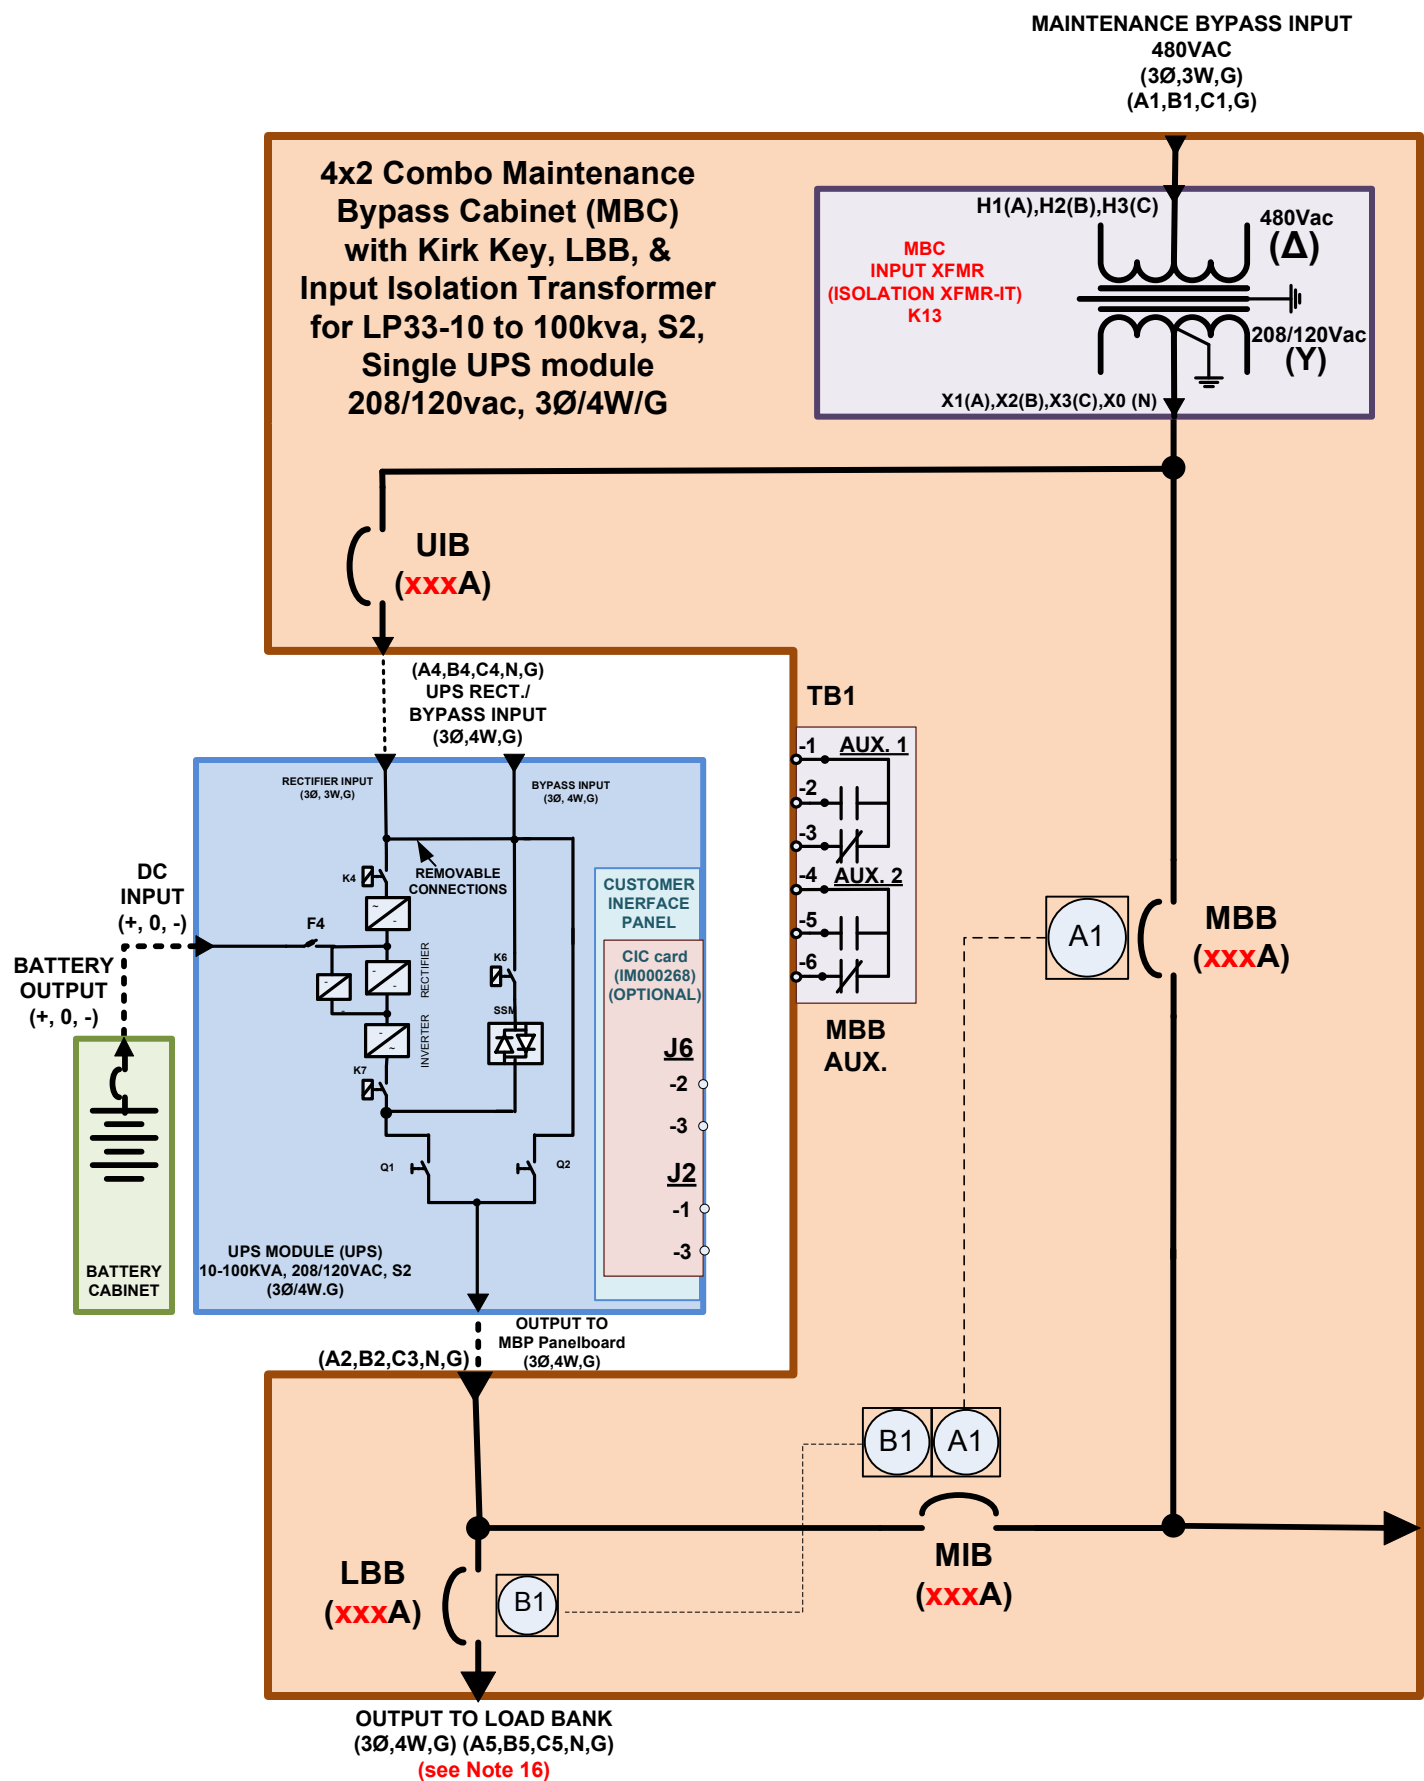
MAINTENANCE BYPASS INPUT
480VAC
(3Ø,3W,G)
(A1,B1,C1,G)

4x2 Combo Maintenance Bypass Cabinet (MBC) with Kirk Key, LBB, & Input Isolation Transformer for LP33-10 to 100kva, S2, Single UPS module 208/120vac, 3Ø/4W/G

H1(A),H2(B),H3(C)
480Vac
(Δ)
MBC
INPUT XFMR
(ISOLATION XFMR-IT)
K13
208/120Vac
(Y)
X1(A),X2(B),X3(C),X0 (N)

UIB
(xxxA)

(A4,B4,C4,N,G)
UPS RECT./
BYPASS INPUT
(3Ø,4W,G)

TB1
-1 AUX. 1
-2
-3
-4 AUX. 2
-5
-6
MBB
AUX.

RECTIFIER INPUT
(3Ø, 3W,G)
BYPASS INPUT
(3Ø, 4W,G)
K4
REMOVABLE
CONNECTIONS
F4
RECTIFIER
K6
SSM
INVERTER
K7
Q1
Q2
CUSTOMER
INERFACE
PANEL
CIC card
(IM000268)
(OPTIONAL)
J6
-2
-3
J2
-1
-3
UPS MODULE (UPS)
10-100KVA, 208/120VAC, S2
(3Ø/4W.G)

DC
INPUT
(+, 0, -)
BATTERY
OUTPUT
(+, 0, -)
BATTERY
CABINET

A1
MBB
(xxxA)

OUTPUT TO
MBP Panelboard
(3Ø,4W,G)
(A2,B2,C3,N,G)

B1 A1
MIB
(xxxA)
LBB
(xxxA)
B1

OUTPUT TO LOAD BANK
(3Ø,4W,G) (A5,B5,C5,N,G)
(see Note 16)